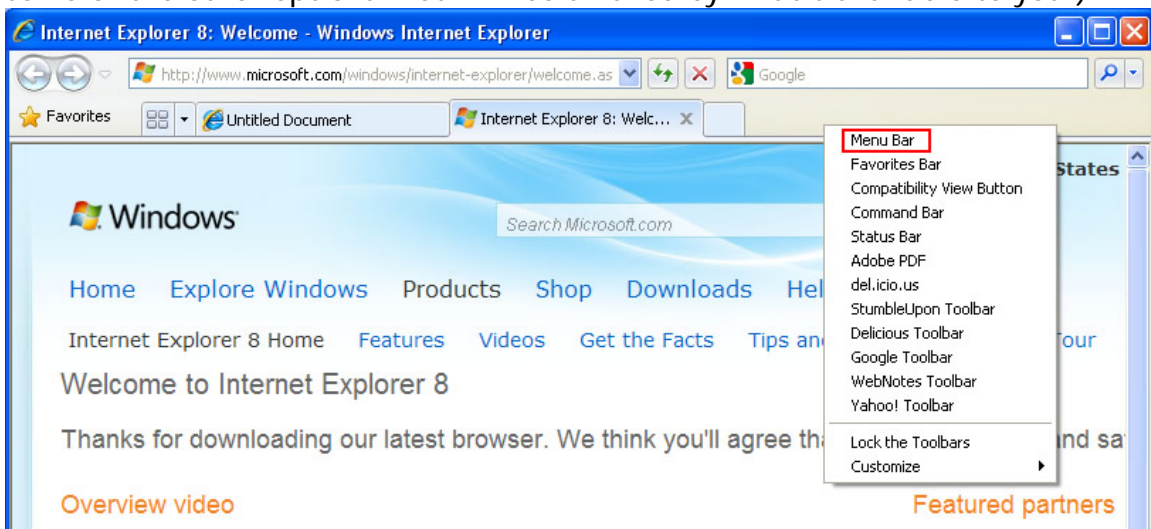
Internet Explorer 8: Welcome - Windows Internet Explorer

http://www.microsoft.com/windows/internet-explorer/welcome.as

Google

Favorites

Untitled Document

Internet Explorer 8: Welc...

Menu Bar
Favorites Bar
Compatibility View Button
Command Bar
Status Bar
Adobe PDF
del.icio.us
StumbleUpon Toolbar
Delicious Toolbar
Google Toolbar
WebNotes Toolbar
Yahoo! Toolbar
Lock the Toolbars
Customize

States

Windows

Search Microsoft.com

Home Explore Windows Products Shop Downloads Hel

Internet Explorer 8 Home Features Videos Get the Facts Tips an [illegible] our

Welcome to Internet Explorer 8

Thanks for downloading our latest browser. We think you'll agree th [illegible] nd sa

Overview video

Featured partners